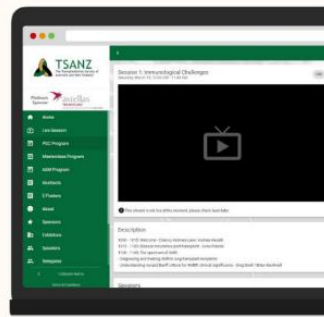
TSANZ

The Transplantation Society of Australia and New Zealand

Platinum Sponsor

Home

Live Session

PGC Program

Masterclass Program

ASM Program

Abstracts

E-Posters

Board

Sponsors

Exhibitors

Speakers

Delegates

Session 1: Immunological Challenges

This stream is not live at the moment, please check back later

Description

Speakers